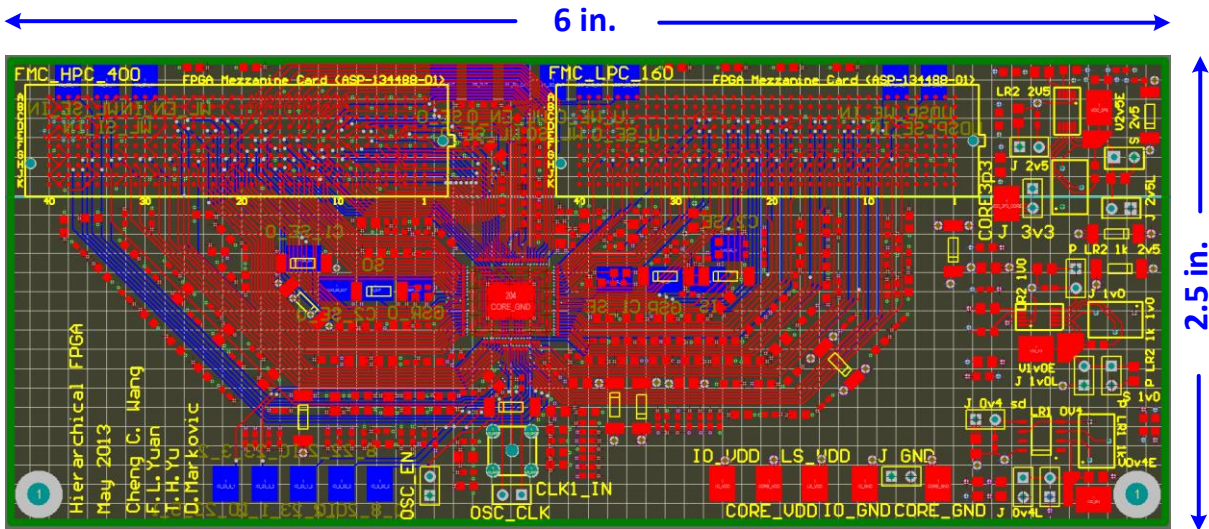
6 in.

2.5 in.

FMC_HPC_400

FPGA Mezzanine Card (ASP-134488-01)

FMC_LPC_160

FPGA Mezzanine Card (ASP-134488-01)

40 30 20 10 1

40 30 20 10 1

LR2 2V5

J 2v5

CORE3p3

J 3v3

P LR2 1k 2v5

LR2 1V0

J 1v0

P LR2 1k 1V0

J 1v0L

J 0v4 sd

LR1 0V4

J 0v4L

CORE_GND

Hierarchical FPGA

May 2013

Cheng C. Wang

F.L.Yuan

T.H.Yu

D.Markovic

OSC_EN

OSC_CLK

CLK1_IN

IO_VDD

LS_VDD

J GND

CORE_VDD

IO_GND

CORE_GND